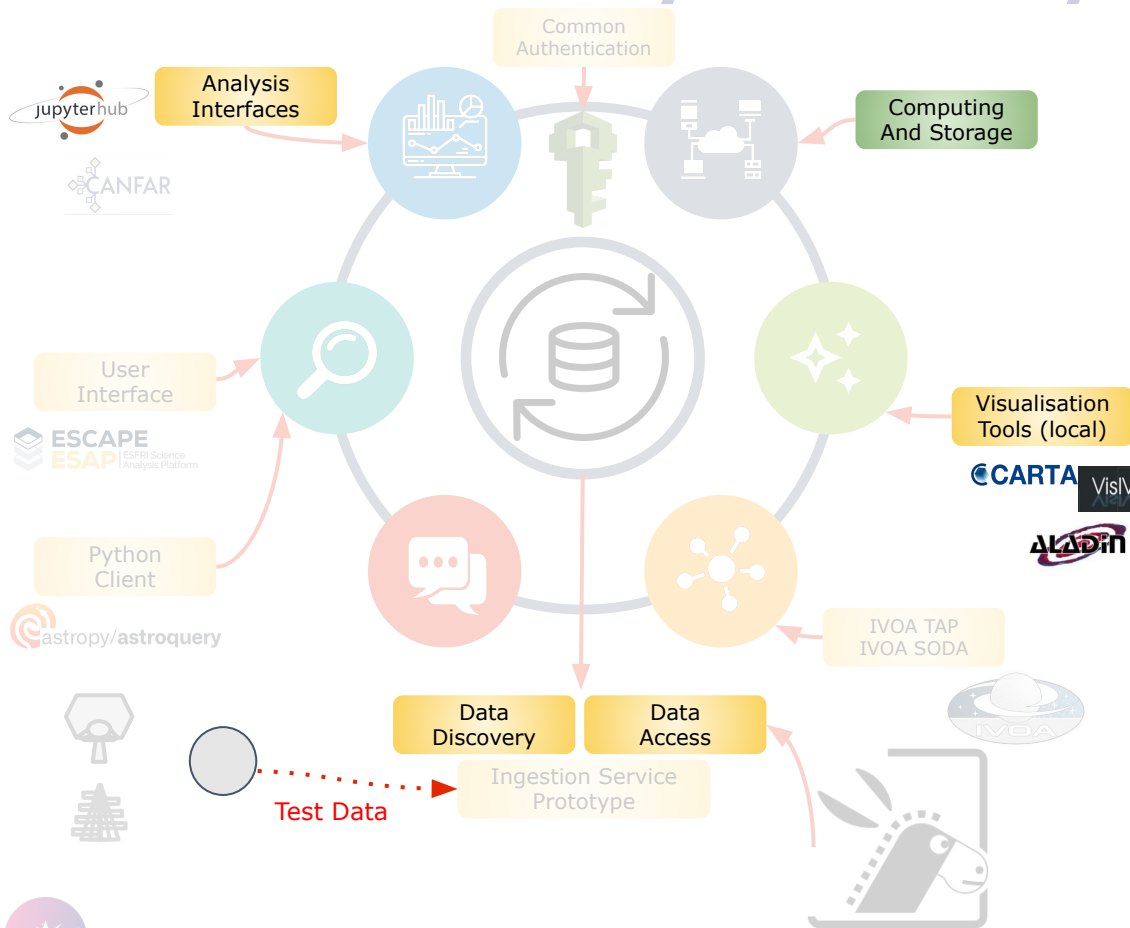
Common Authentication

jupyterhub

Analysis Interfaces

CANFAR

Computing And Storage

User Interface

ESCAPE
ESAP ESFRI Science Analysis Platform

Visualisation Tools (local)

CARTA

VisIV

ALADIN

Python Client

astropy/astroquery

IVOA TAP
IVOA SODA

IVOA

Data Discovery

Data Access

Ingestion Service Prototype

Test Data